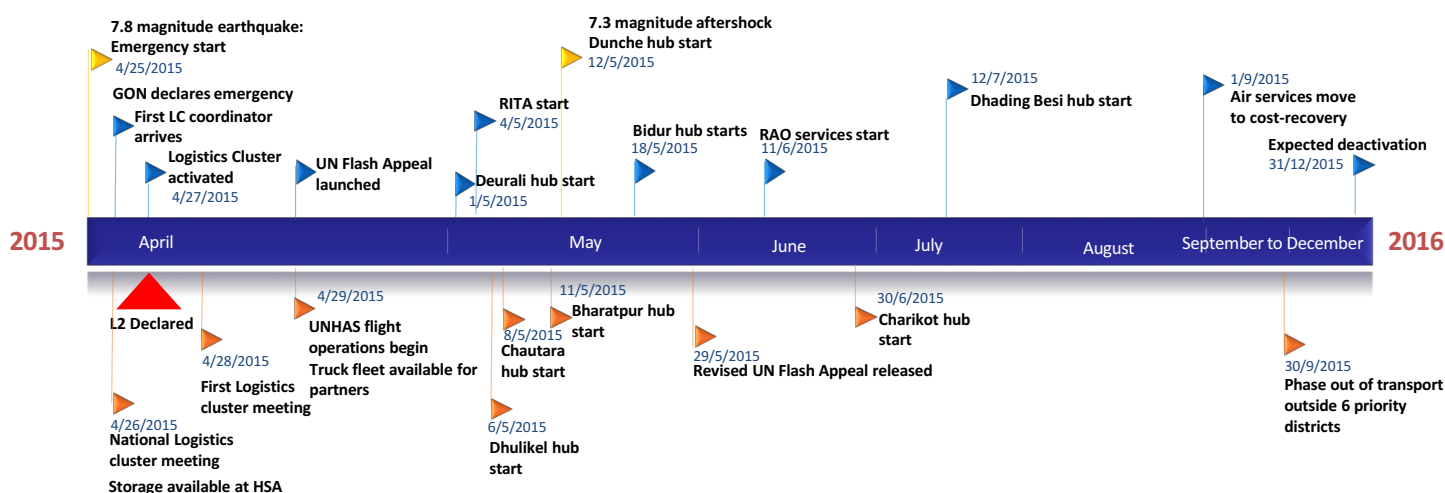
7.8 magnitude earthquake: Emergency start
4/25/2015

GON declares emergency
First LC coordinator arrives

Logistics Cluster activated
4/27/2015

UN Flash Appeal launched

RITA start
4/5/2015

Deurali hub start
1/5/2015

7.3 magnitude aftershock
Dunche hub start
12/5/2015

Bidur hub starts
18/5/2015

RAO services start
11/6/2015

12/7/2015
Dhading Besi hub start

1/9/2015
Air services move to cost-recovery

Expected deactivation
31/12/2015

2015 April May June July August September to December 2016

L2 Declared

4/28/2015
First Logistics cluster meeting

4/26/2015
National Logistics cluster meeting
Storage available at HSA

4/29/2015
UNHAS flight operations begin
Truck fleet available for partners

8/5/2015
Chautara hub start

6/5/2015
Dhulikel hub start

11/5/2015
Bharatpur hub start

29/5/2015
Revised UN Flash Appeal released

30/6/2015
Charikot hub start

30/9/2015
Phase out of transport outside 6 priority districts